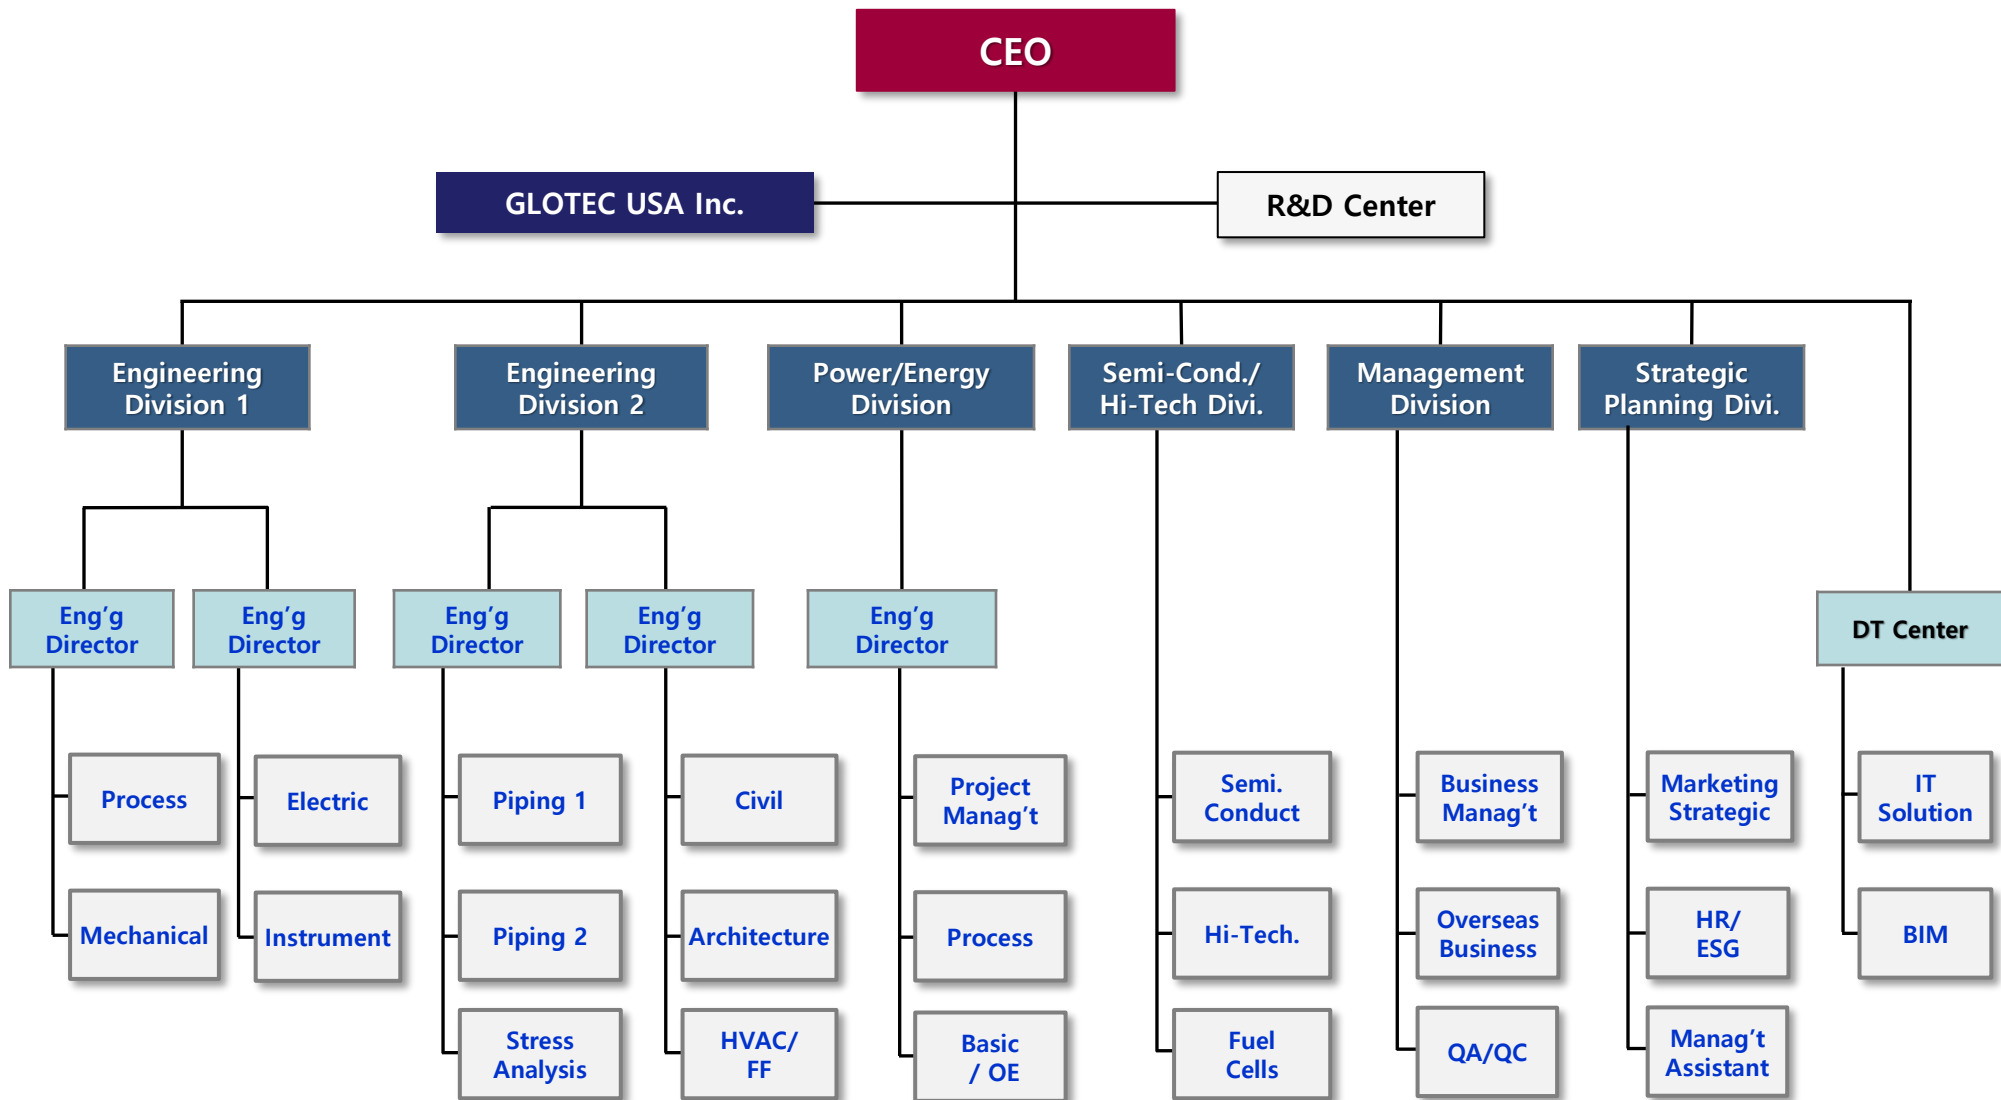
CEO

GLOTEC USA Inc.

R&D Center

Engineering Division 1

Eng'g Director

Process

Mechanical

Eng'g Director

Electric

Instrument

Engineering Division 2

Eng'g Director

Piping 1

Piping 2

Stress Analysis

Eng'g Director

Civil

Architecture

HVAC/ FF

Power/Energy Division

Eng'g Director

Project Manag't

Process

Basic / OE

Semi-Cond./ Hi-Tech Divi.

Semi. Conduct

Hi-Tech.

Fuel Cells

Management Division

Business Manag't

Overseas Business

QA/QC

Strategic Planning Divi.

Marketing Strategic

HR/ ESG

Manag't Assistant

DT Center

IT Solution

BIM